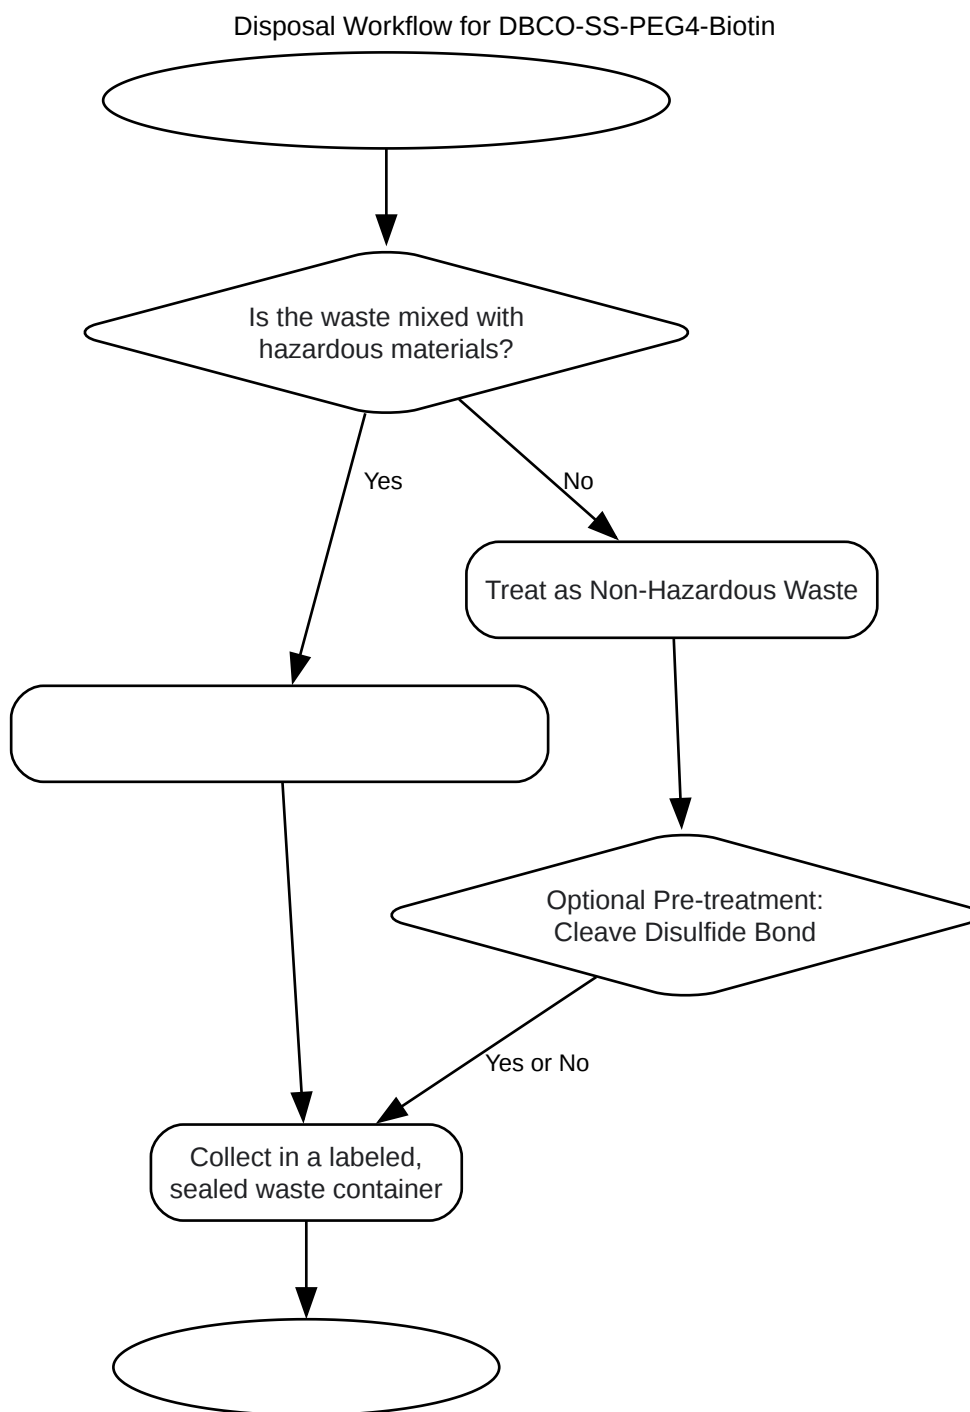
Disposal Workflow for DBCO-SS-PEG4-Biotin

Is the waste mixed with hazardous materials?

Yes

No

Treat as Non-Hazardous Waste

Optional Pre-treatment: Cleave Disulfide Bond

Yes or No

Collect in a labeled, sealed waste container